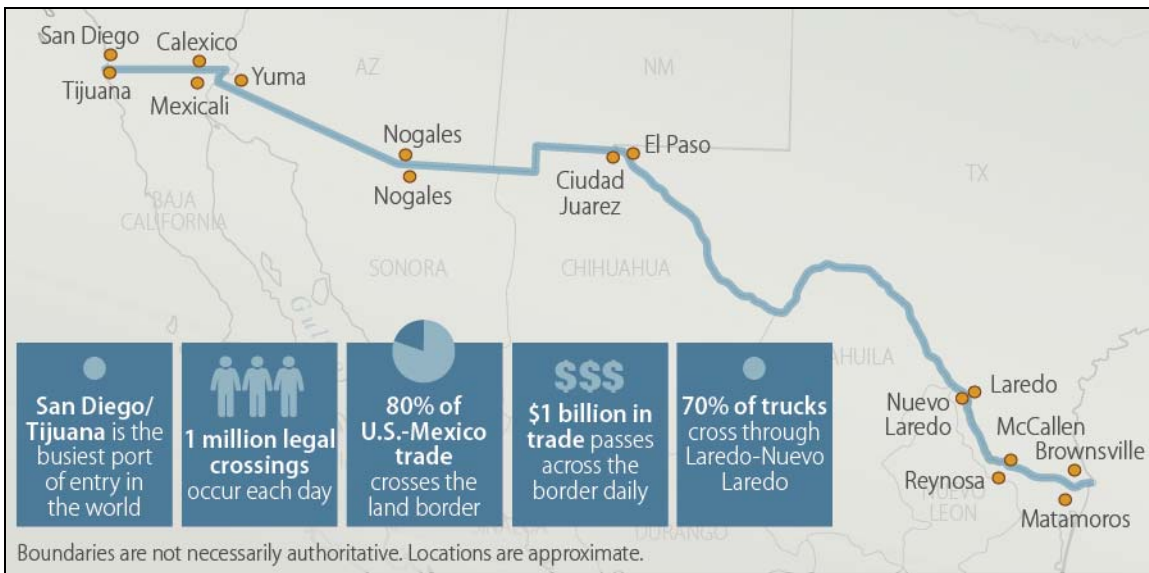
San Diego
Tijuana
Calexico
Mexicali
Yuma
AZ
NM
Nogales
Nogales
El Paso
Ciudad Juarez
TX
BAJA CALIFORNIA
SONORA
CHIHUAHUA
Gul
AHUILA
Laredo
Nuevo Laredo
McCallen
Brownsville
Reynosa
NUEVO LEON
Matamoros
DURANGO

San Diego/ Tijuana is the busiest port of entry in the world

1 million legal crossings occur each day

80% of U.S.-Mexico trade crosses the land border

$$$

$1 billion in trade passes across the border daily

70% of trucks cross through Laredo-Nuevo Laredo

Boundaries are not necessarily authoritative. Locations are approximate.